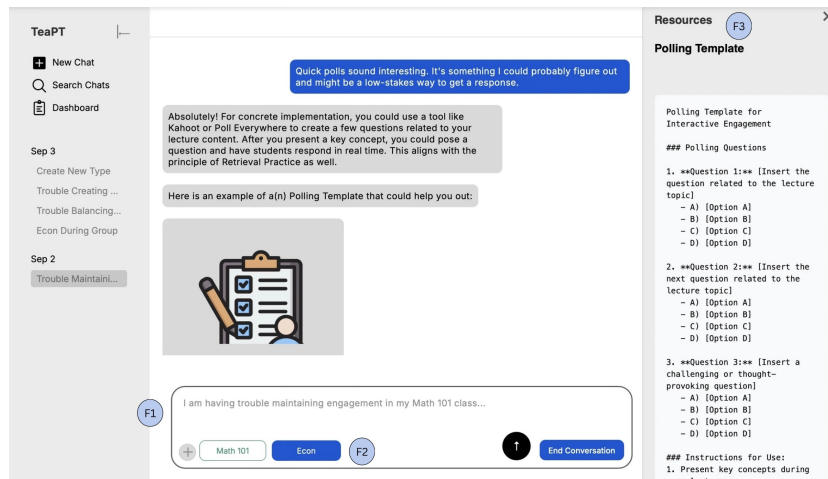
TeaPT

New Chat
Search Chats
Dashboard

Sep 3
Create New Type
Trouble Creating ...
Trouble Balancing...
Econ During Group

Sep 2
Trouble Maintaini...

Quick polls sound interesting. It's something I could probably figure out and might be a low-stakes way to get a response.

Absolutely! For concrete implementation, you could use a tool like Kahoot or Poll Everywhere to create a few questions related to your lecture content. After you present a key concept, you could pose a question and have students respond in real time. This aligns with the principle of Retrieval Practice as well.

Here is an example of a(n) Polling Template that could help you out:

F1

I am having trouble maintaining engagement in my Math 101 class...

Math 101
Econ
F2
End Conversation

Resources F3
Polling Template

Polling Template for Interactive Engagement

### Polling Questions

1. **Question 1:** [Insert the question related to the lecture topic]
   - A) [Option A]
   - B) [Option B]
   - C) [Option C]
   - D) [Option D]

2. **Question 2:** [Insert the next question related to the lecture topic]
   - A) [Option A]
   - B) [Option B]
   - C) [Option C]
   - D) [Option D]

3. **Question 3:** [Insert a challenging or thought-provoking question]
   - A) [Option A]
   - B) [Option B]
   - C) [Option C]
   - D) [Option D]

### Instructions for Use:
1. Present key concepts during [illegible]